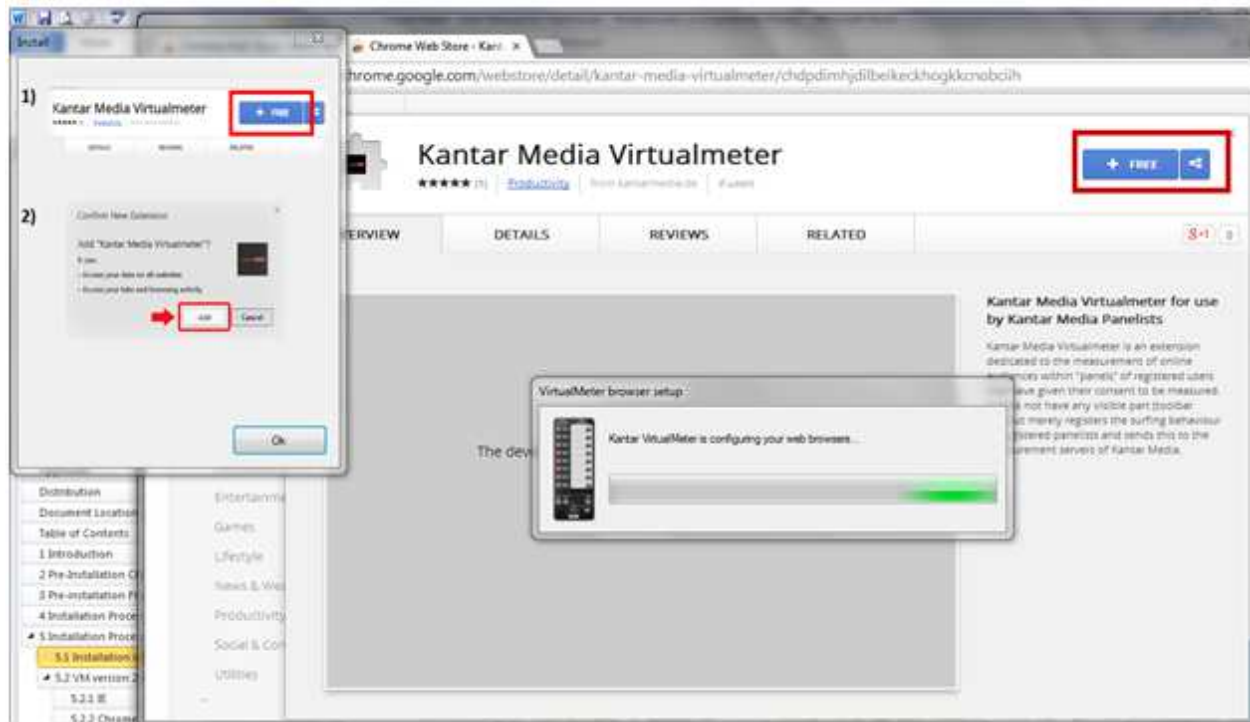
Install

Chrome Web Store - Kant ×

chrome.google.com/webstore/detail/kantar-media-virtualmeter/chdpdimhjdilbeikeckhogkkcnobciih

1)

Kantar Media Virtualmeter

+ FREE

2)

Confirm New Extension

Add "Kantar Media Virtualmeter"?

Add

Cancel

Ok

Kantar Media Virtualmeter

★★★★★ (5) Productivity from kantarmedia.de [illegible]

+ FREE

ERVIEW

DETAILS

REVIEWS

RELATED

Kantar Media Virtualmeter for use by Kantar Media Panelists

Kantar Media Virtualmeter is an extension dedicated to the measurement of online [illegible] within "panels" of registered users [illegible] have given their consent to be measured. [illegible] not have any visible part (toolbar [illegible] merely registers the surfing behaviour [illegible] registered panelists and sends this to the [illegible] servers of Kantar Media.

VirtualMeter browser setup

Kantar VirtualMeter is configuring your web browsers...

The dev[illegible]

Distribution

Document Location

Table of Contents

1 Introduction

2 Pre-Installation C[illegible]

3 Pre-installation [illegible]

4 Installation Proce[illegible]

5 Installation Proce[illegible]

5.1 Installation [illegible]

5.2 VM version 2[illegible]

5.2.1 IE

5.2.2 Chrome

Entertainm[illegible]

Games

Lifestyle

News & We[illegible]

Productivity

Social & Co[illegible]

Utilities